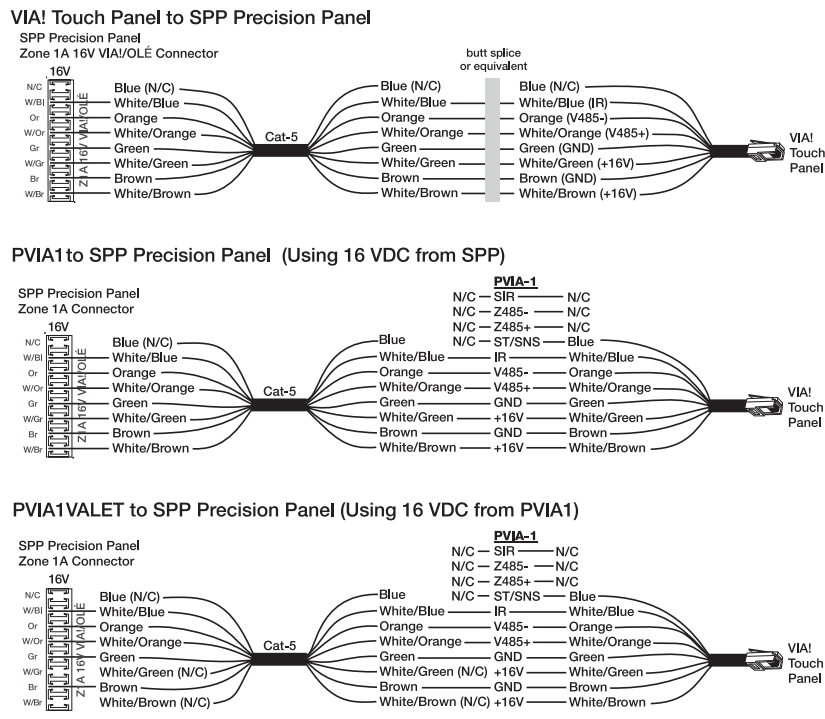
VIA! Touch Panel to SPP Precision Panel

SPP Precision Panel
Zone 1A 16V VIA!/OLÉ Connector

16V

N/C
W/Bl
Or
W/Or
Gr
W/Gr
Br
W/Br

Z 1A 16V VIA!/OLÉ

Blue (N/C)
White/Blue
Orange
White/Orange
Green
White/Green
Brown
White/Brown

Cat-5

Blue (N/C)
White/Blue
Orange
White/Orange
Green
White/Green
Brown
White/Brown

butt splice
or equivalent

Blue (N/C)
White/Blue (IR)
Orange (V485-)
White/Orange (V485+)
Green (GND)
White/Green (+16V)
Brown (GND)
White/Brown (+16V)

VIA!
Touch
Panel

PVIA1to SPP Precision Panel (Using 16 VDC from SPP)

SPP Precision Panel
Zone 1A Connector

16V

N/C
W/Bl
Or
W/Or
Gr
W/Gr
Br
W/Br

Z 1A 16V VIA!/OLÉ

Blue (N/C)
White/Blue
Orange
White/Orange
Green
White/Green
Brown
White/Brown

Cat-5

PVIA-1

N/C — SIR — N/C
N/C — Z485- — N/C
N/C — Z485+ — N/C
Blue — N/C — ST/SNS — Blue
White/Blue — IR — White/Blue
Orange — V485- — Orange
White/Orange — V485+ — White/Orange
Green — GND — Green
White/Green — +16V — White/Green
Brown — GND — Brown
White/Brown — +16V — White/Brown

VIA!
Touch
Panel

PVIA1VALET to SPP Precision Panel (Using 16 VDC from PVIA1)

SPP Precision Panel
Zone 1A Connector

16V

N/C
W/Bl
Or
W/Or
Gr
W/Gr
Br
W/Br

Z 1A 16V VIA!/OLÉ

Blue (N/C)
White/Blue
Orange
White/Orange
Green
White/Green (N/C)
Brown
White/Brown (N/C)

Cat-5

PVIA-1

N/C — SIR — N/C
N/C — Z485- — N/C
N/C — Z485+ — N/C
Blue — N/C — ST/SNS — Blue
White/Blue — IR — White/Blue
Orange — V485- — Orange
White/Orange — V485+ — White/Orange
Green — GND — Green
White/Green (N/C) +16V — White/Green
Brown — GND — Brown
White/Brown (N/C) +16V — White/Brown

VIA!
Touch
Panel